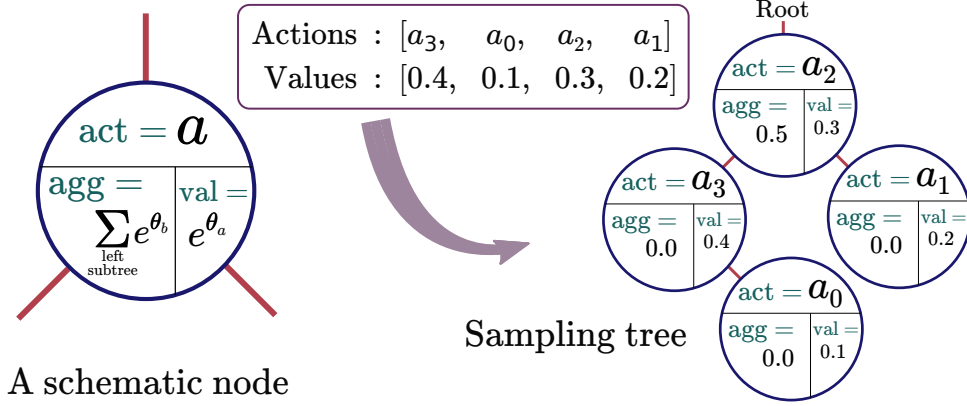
act $= a$

agg $= \sum_{\substack{\text{left}\\\text{subtree}}} e^{\theta_b}$

val $= e^{\theta_a}$

A schematic node

Actions : $[a_3, \quad a_0, \quad a_2, \quad a_1]$
Values : $[0.4, \quad 0.1, \quad 0.3, \quad 0.2]$

Root

act $= a_2$
agg $=$ 0.5
val $=$ 0.3

act $= a_3$
agg $=$ 0.0
val $=$ 0.4

act $= a_1$
agg $=$ 0.0
val $=$ 0.2

act $= a_0$
agg $=$ 0.0
val $=$ 0.1

Sampling tree